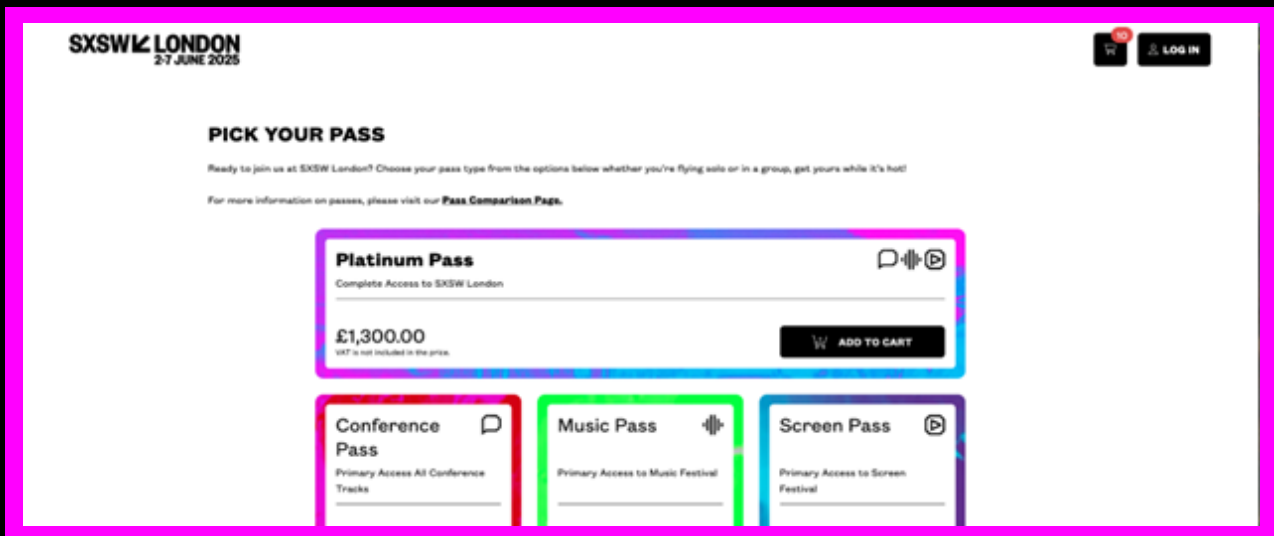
SXSW LONDON
2-7 JUNE 2025

10

LOG IN

PICK YOUR PASS

Ready to join us at SXSW London? Choose your pass type from the options below whether you're flying solo or in a group, get yours while it's hot!

For more information on passes, please visit our Pass Comparison Page.

Platinum Pass

Complete Access to SXSW London

£1,300.00
VAT is not included in the price.

ADD TO CART

Conference Pass

Primary Access All Conference Tracks

Music Pass

Primary Access to Music Festival

Screen Pass

Primary Access to Screen Festival